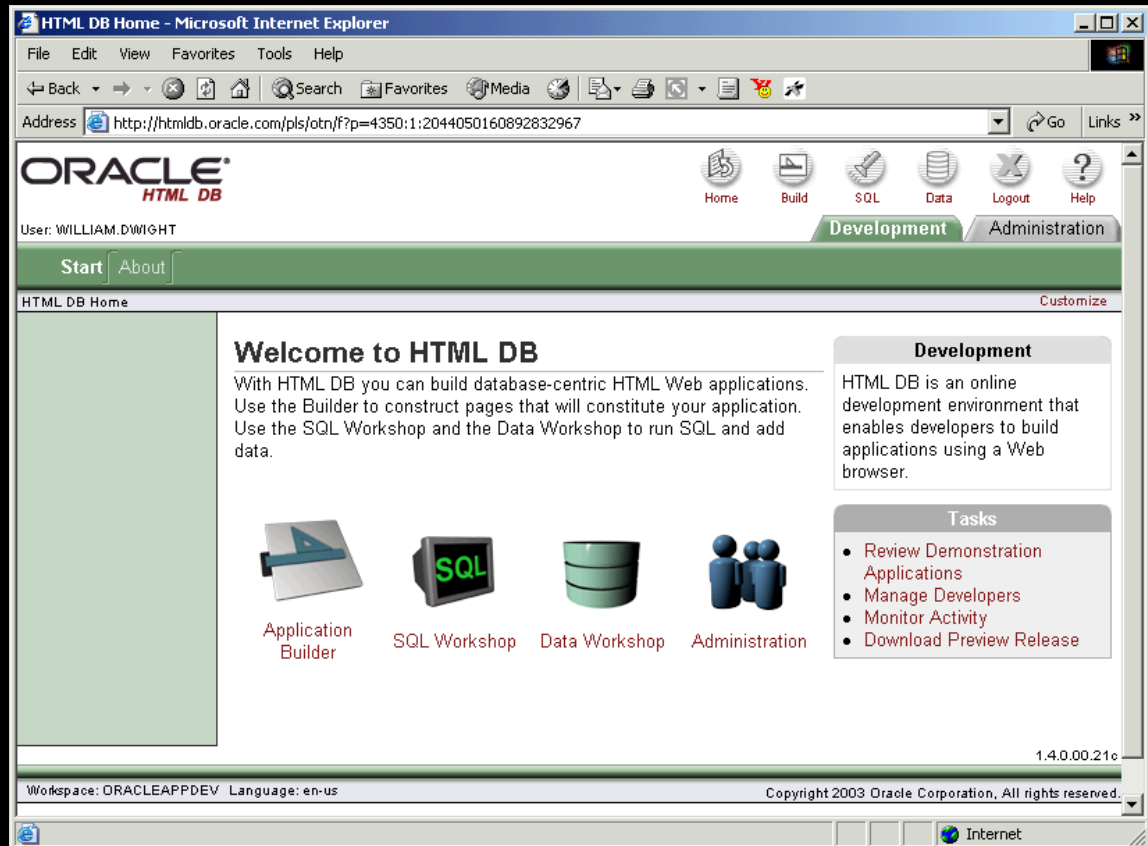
HTML DB Home - Microsoft Internet Explorer

File Edit View Favorites Tools Help

Back Search Favorites Media

Address http://htmldb.oracle.com/pls/otn/f?p=4350:1:2044050160892832967 Go Links

ORACLE HTML DB

Home Build SQL Data Logout Help

User: WILLIAM.DWIGHT

Development Administration

Start About

HTML DB Home

Customize

Welcome to HTML DB

With HTML DB you can build database-centric HTML Web applications. Use the Builder to construct pages that will constitute your application. Use the SQL Workshop and the Data Workshop to run SQL and add data.

SQL

Application Builder

SQL Workshop

Data Workshop

Administration

Development

HTML DB is an online development environment that enables developers to build applications using a Web browser.

Tasks

- Review Demonstration Applications
- Manage Developers
- Monitor Activity
- Download Preview Release

1.4.0.00.21c

Workspace: ORACLEAPPDEV Language: en-us

Copyright 2003 Oracle Corporation, All rights reserved.

Internet